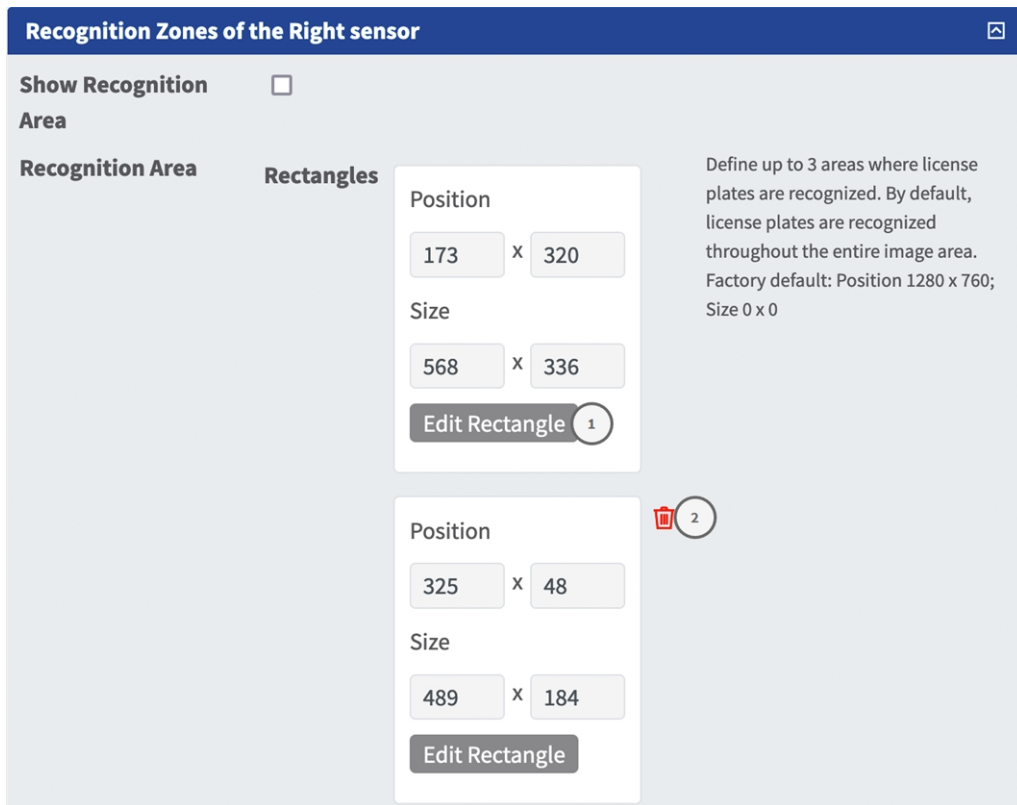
Recognition Zones of the Right sensor

Show Recognition Area

Recognition Area

Rectangles

Position

173 x 320

Size

568 x 336

Edit Rectangle

1

Define up to 3 areas where license plates are recognized. By default, license plates are recognized throughout the entire image area. Factory default: Position 1280 x 760; Size 0 x 0

2

Position

325 x 48

Size

489 x 184

Edit Rectangle